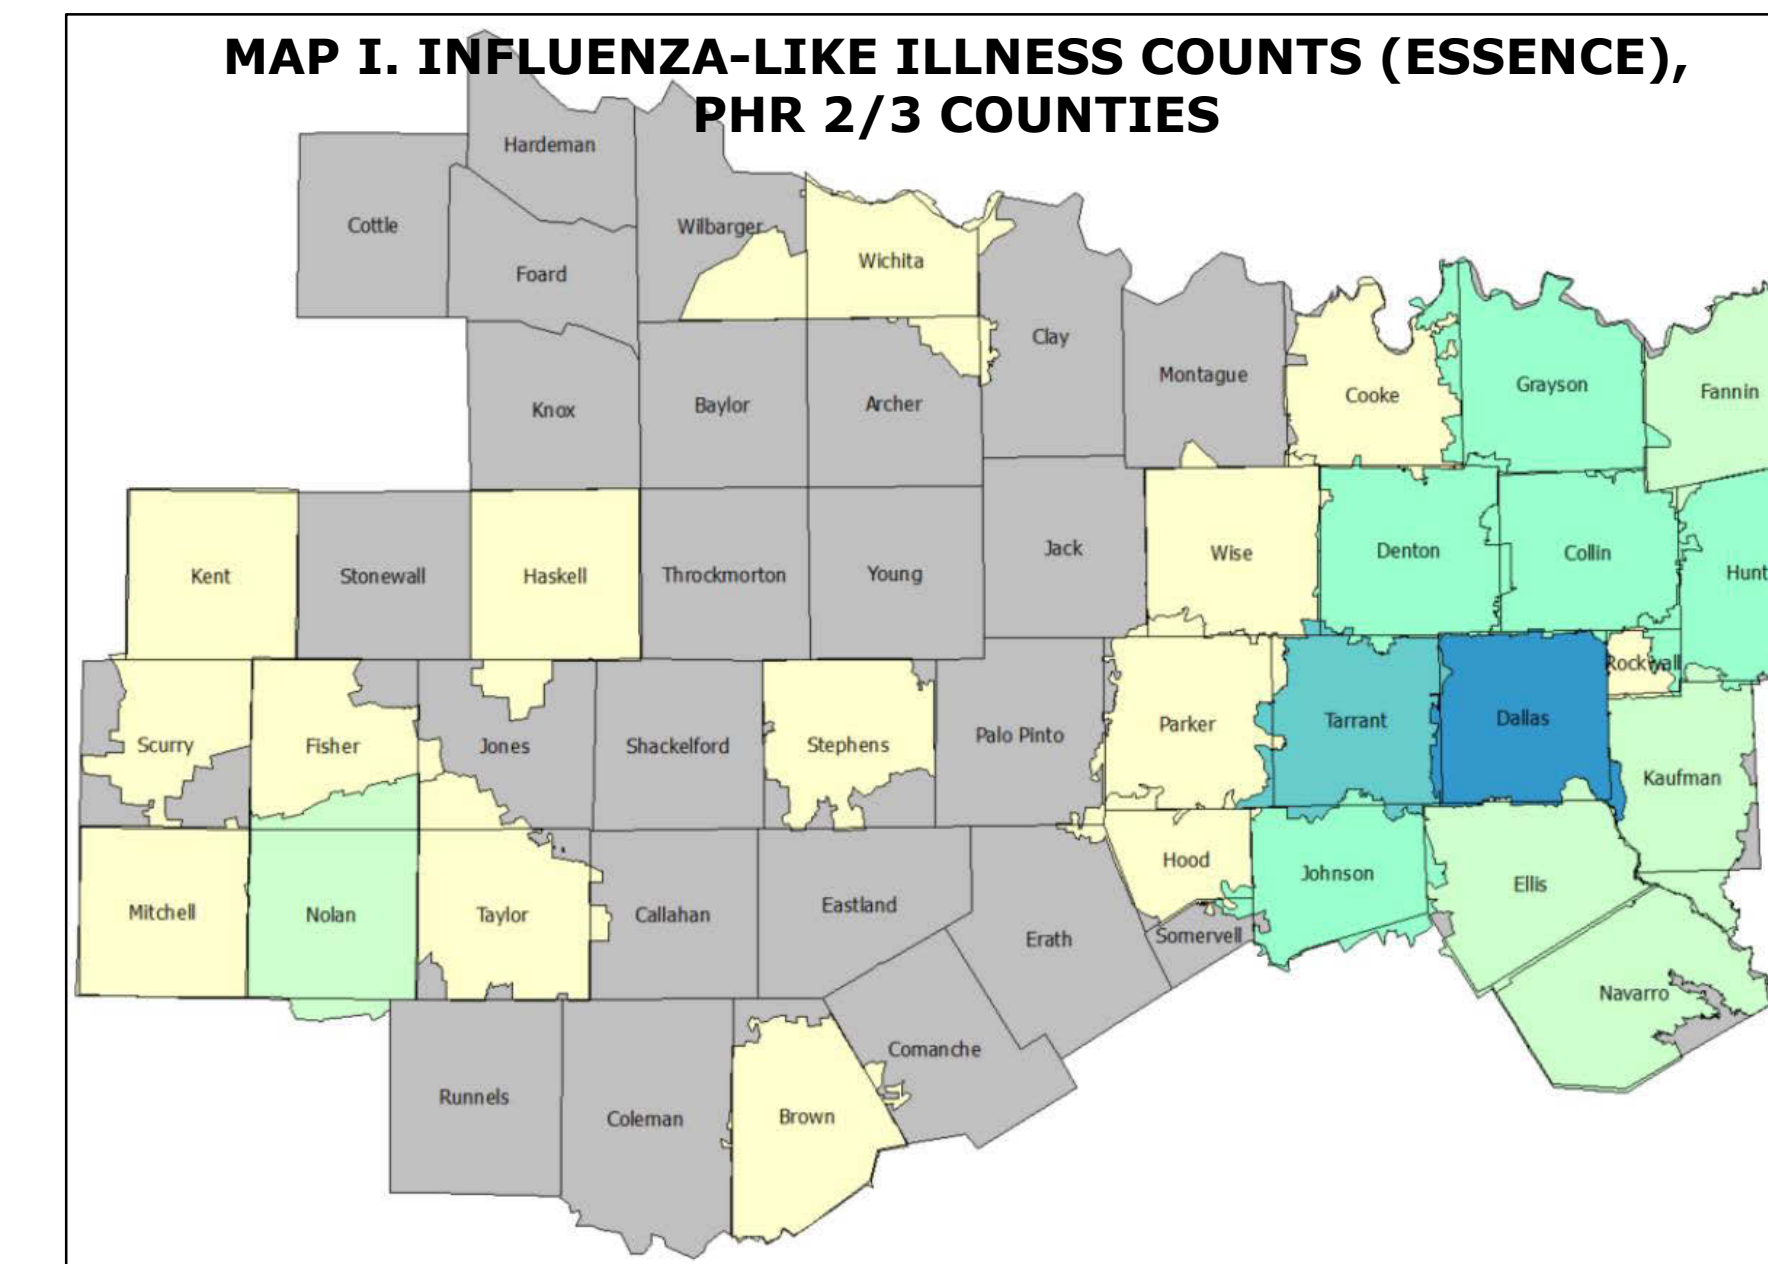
MAP I. INFLUENZA-LIKE ILLNESS COUNTS (ESSENCE), PHR 2/3 COUNTIES

Hardeman
Cottle
Wilbarger
Wichita
Foard
Clay
Montague
Cooke
Grayson
Fannin
Knox
Baylor
Archer
Kent
Stonewall
Haskell
Throckmorton
Young
Jack
Wise
Denton
Collin
Hunt
Rockwall
Scurry
Fisher
Jones
Shackelford
Stephens
Palo Pinto
Parker
Tarrant
Dallas
Kaufman
Hood
Johnson
Ellis
Mitchell
Nolan
Taylor
Callahan
Eastland
Erath
Somervell
Navarro
Comanche
Runnels
Coleman
Brown